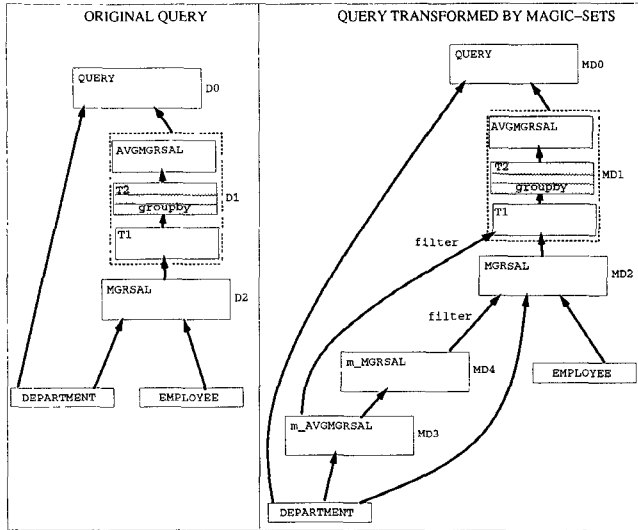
ORIGINAL QUERY

QUERY
D0
AVGMGRSAL
T2
groupby
D1
T1
MGRSAL
D2
DEPARTMENT
EMPLOYEE

QUERY TRANSFORMED BY MAGIC-SETS

QUERY
MD0
AVGMGRSAL
T2
groupby
MD1
T1
filter
MGRSAL
MD2
filter
m_MGRSAL
MD4
EMPLOYEE
m_AVGMGRSAL
MD3
DEPARTMENT